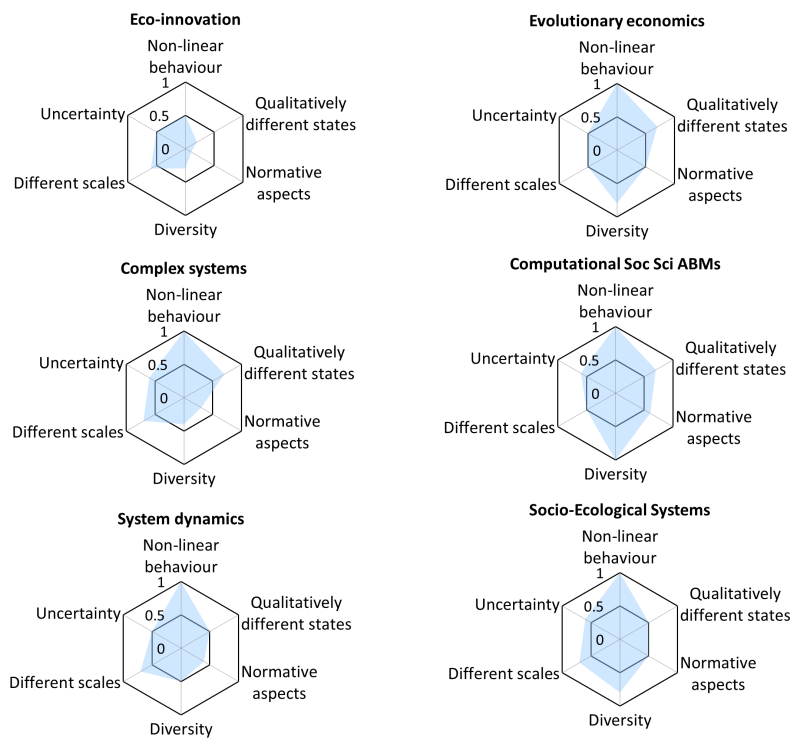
Eco-innovation

Non-linear behaviour

1

0.5

0

Qualitatively different states

Normative aspects

Diversity

Different scales

Uncertainty

Evolutionary economics

Non-linear behaviour

1

0.5

0

Qualitatively different states

Normative aspects

Diversity

Different scales

Uncertainty

Complex systems

Non-linear behaviour

1

0.5

0

Qualitatively different states

Normative aspects

Diversity

Different scales

Uncertainty

Computational Soc Sci ABMs

Non-linear behaviour

1

0.5

0

Qualitatively different states

Normative aspects

Diversity

Different scales

Uncertainty

System dynamics

Non-linear behaviour

1

0.5

0

Qualitatively different states

Normative aspects

Diversity

Different scales

Uncertainty

Socio-Ecological Systems

Non-linear behaviour

1

0.5

0

Qualitatively different states

Normative aspects

Diversity

Different scales

Uncertainty